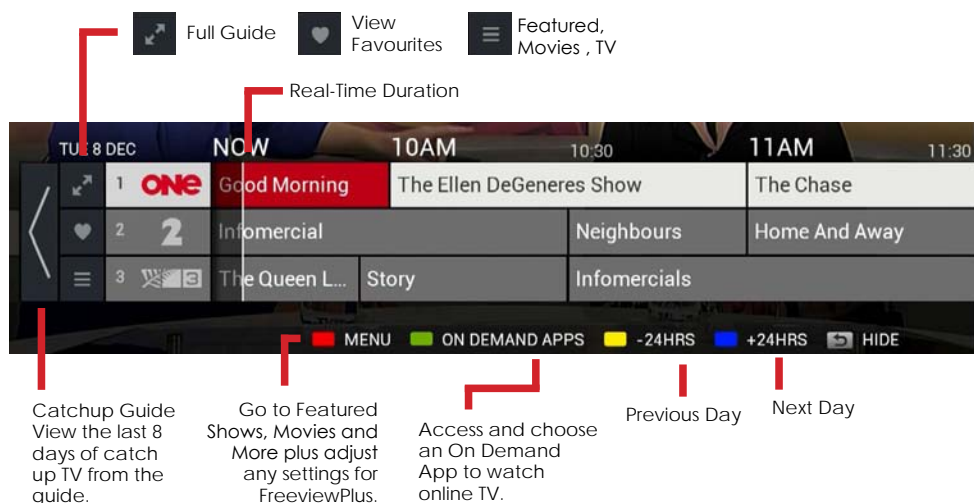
Full Guide
View Favourites
Featured, Movies , TV

Real-Time Duration

TUE 8 DEC NOW 10AM 10:30 11AM 11:30

1 ONE Good Morning The Ellen DeGeneres Show The Chase
2 2 Infomercial Neighbours Home And Away
3 The Queen L... Story Infomercials

MENU ON DEMAND APPS -24HRS +24HRS HIDE

Catchup Guide View the last 8 days of catch up TV from the guide.

Go to Featured Shows, Movies and More plus adjust any settings for FreeviewPlus.

Access and choose an On Demand App to watch online TV.

Previous Day

Next Day